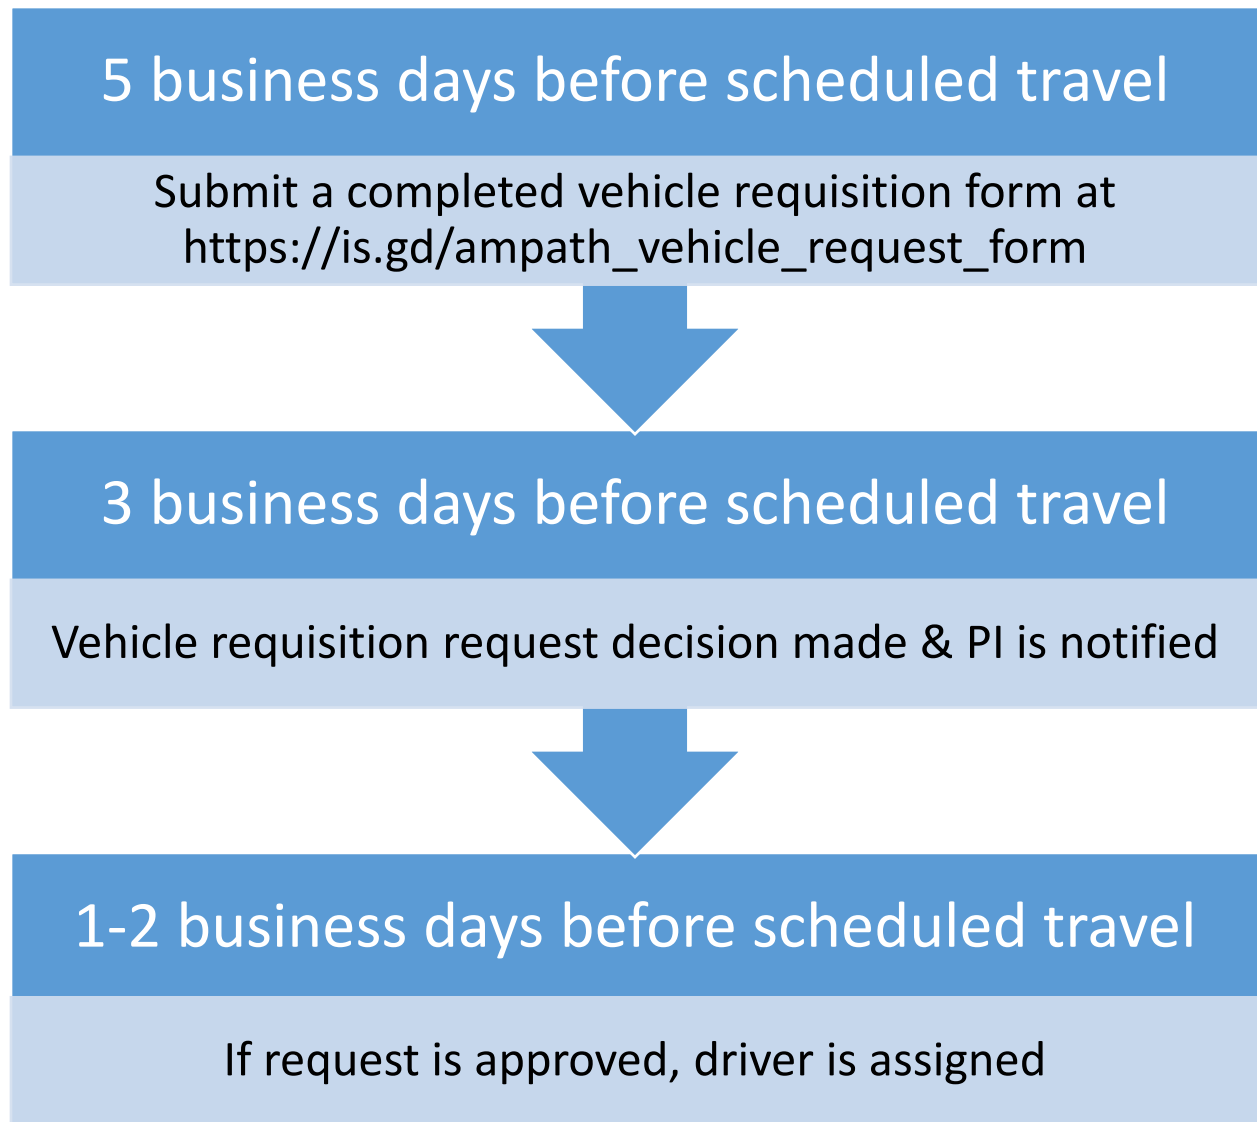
5 business days before scheduled travel

Submit a completed vehicle requisition form at https://is.gd/ampath_vehicle_request_form

3 business days before scheduled travel

Vehicle requisition request decision made & PI is notified

1-2 business days before scheduled travel

If request is approved, driver is assigned